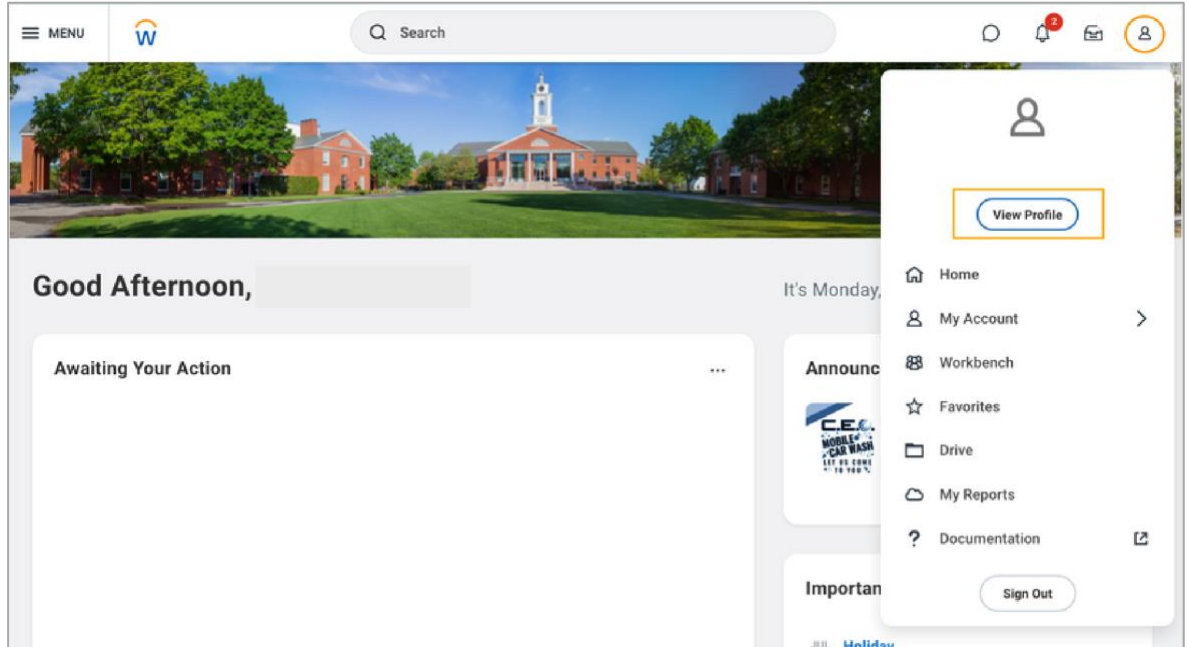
MENU

w

Search

2

View Profile

Home

My Account

Workbench

Favorites

Drive

My Reports

Documentation

Sign Out

Good Afternoon,

It's Monday,

Awaiting Your Action

...

Announc

C.E.C. MOBILE CAR WASH LET US COME TO YOU

Importan

Holiday